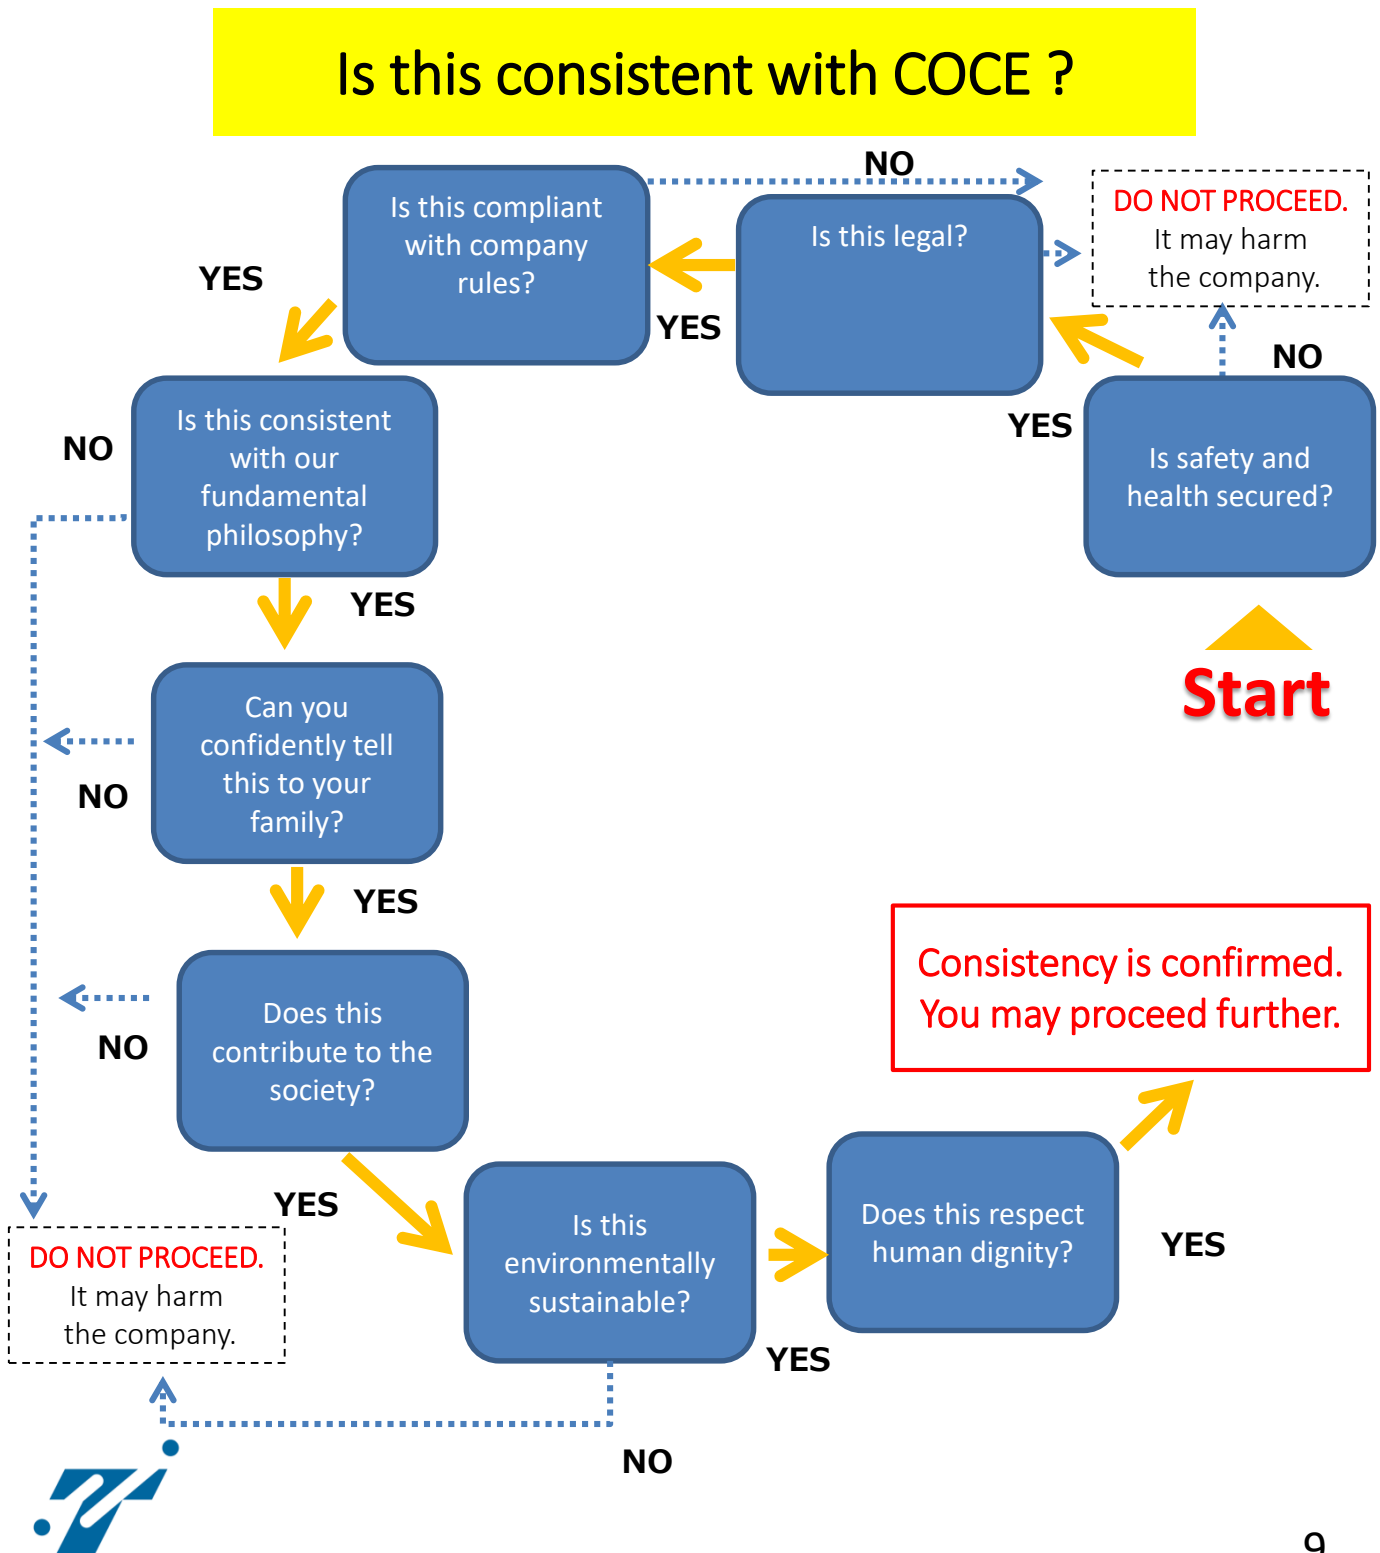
Is this consistent with COCE ?

NO

Is this compliant with company rules?

Is this legal?

DO NOT PROCEED.
It may harm the company.

YES

YES

NO

YES

Is safety and health secured?

NO

Is this consistent with our fundamental philosophy?

YES

Start

Can you confidently tell this to your family?

NO

YES

Consistency is confirmed.
You may proceed further.

Does this contribute to the society?

NO

YES

Does this respect human dignity?

Is this environmentally sustainable?

YES

DO NOT PROCEED.
It may harm the company.

YES

NO

9